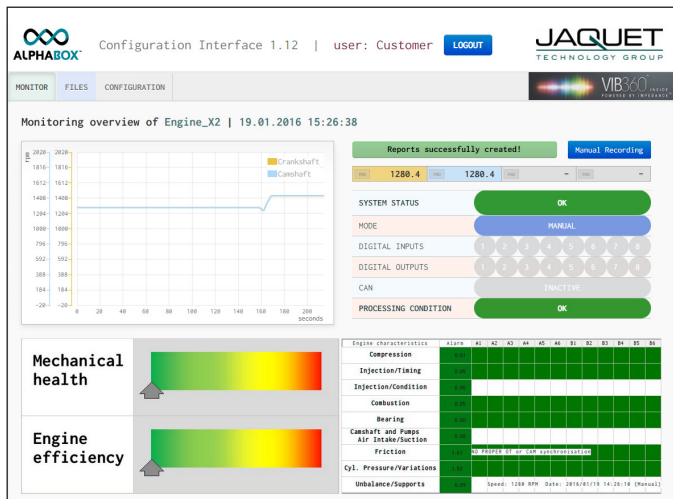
ALPHABOX™ Configuration Interface 1.12 | user: Customer LOGOUT

JAQUET TECHNOLOGY GROUP

MONITOR FILES CONFIGURATION

VIB360 POWERED BY IMPEDANCE

Monitoring overview of Engine_X2 | 19.01.2016 15:26:38

rpm 2020 1816 1612 1408 1204 1000 796 592 388 184 -20
2020 1816 1612 1408 1204 1000 796 592 388 184 -20
0 20 40 60 80 100 120 140 160 180 200 seconds

Crankshaft
Camshaft

Reports successfully created!

Manual Recording

rpm 1280.4 rpm 1280.4 rpm - rpm -

SYSTEM STATUS OK
MODE MANUAL
DIGITAL INPUTS 1 2 3 4 5 6 7 8
DIGITAL OUTPUTS 1 2 3 4 5 6 7 8
CAN INACTIVE
PROCESSING CONDITION OK

Mechanical health

Engine efficiency

| Engine characteristics | Alarm | A1 | A2 | A3 | A4 | A5 | A6 | B1 | B2 | B3 | B4 | B5 | B6 |
|---|---|---|---|---|---|---|---|---|---|---|---|---|---|
| Compression | 0.41 | | | | | | | | | | | | |
| Injection/Timing | 0.00 | | | | | | | | | | | | |
| Injection/Condition | 0.00 | | | | | | | | | | | | |
| Combustion | 0.00 | | | | | | | | | | | | |
| Bearing | 0.00 | | | | | | | | | | | | |
| Camshaft and Pumps Air Intake/Suction | 0.00 | | | | | | | | | | | | |
| Friction | 1.47 | NO PROPER OT or CAM synchronisation | | | | | | | | | | | |
| Cyl. Pressure/Variations | 1.50 | | | | | | | | | | | | |
| Unbalance/Supports | 0.00 | Speed: 1280 RPM Date: 2016/01/19 14:26:10 (Manual) | | | | | | | | | | | |